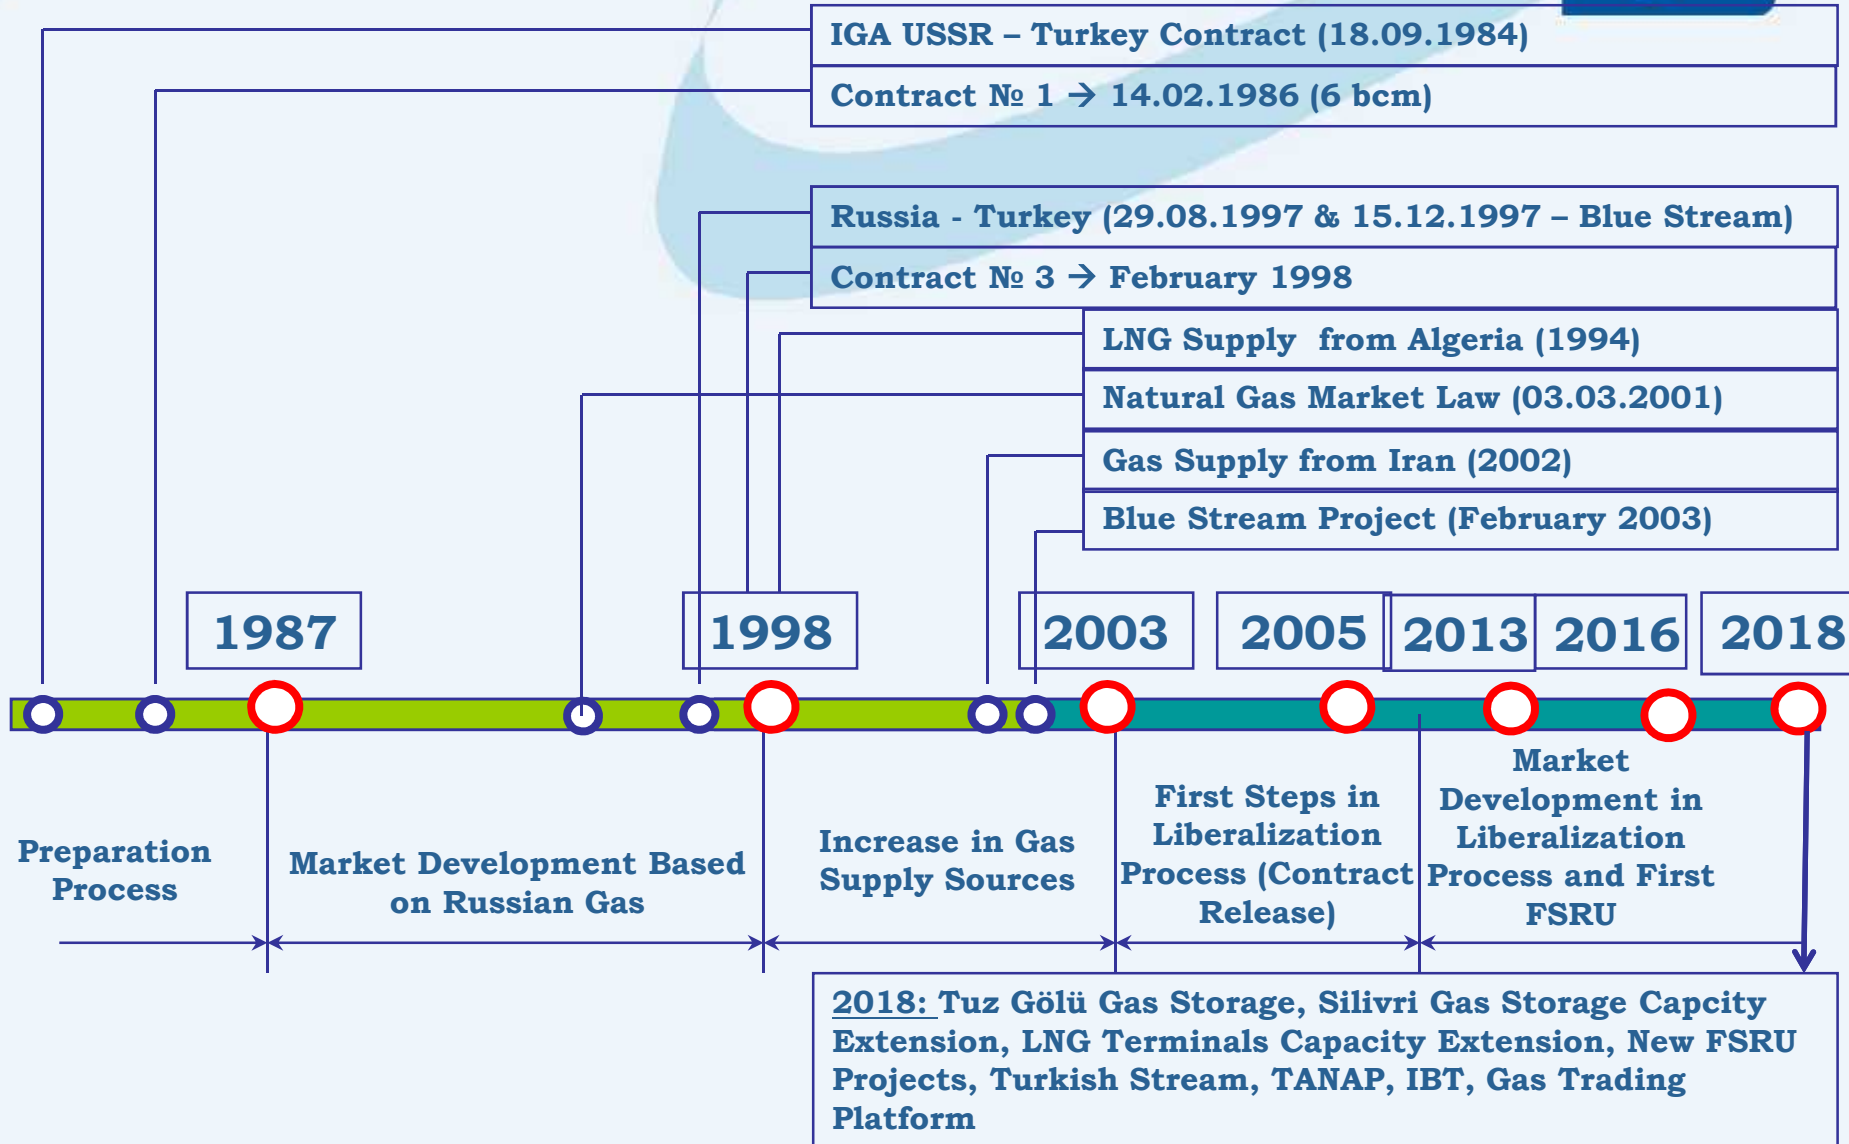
IGA USSR – Turkey Contract (18.09.1984)

Contract № 1 → 14.02.1986 (6 bcm)

Russia - Turkey (29.08.1997 & 15.12.1997 – Blue Stream)

Contract № 3 → February 1998

LNG Supply from Algeria (1994)

Natural Gas Market Law (03.03.2001)

Gas Supply from Iran (2002)

Blue Stream Project (February 2003)

1987

1998

2003

2005

2013

2016

2018

Preparation Process

Market Development Based on Russian Gas

Increase in Gas Supply Sources

First Steps in Liberalization Process (Contract Release)

Market Development in Liberalization Process and First FSRU

2018: Tuz Gölü Gas Storage, Silivri Gas Storage Capcity Extension, LNG Terminals Capacity Extension, New FSRU Projects, Turkish Stream, TANAP, IBT, Gas Trading Platform